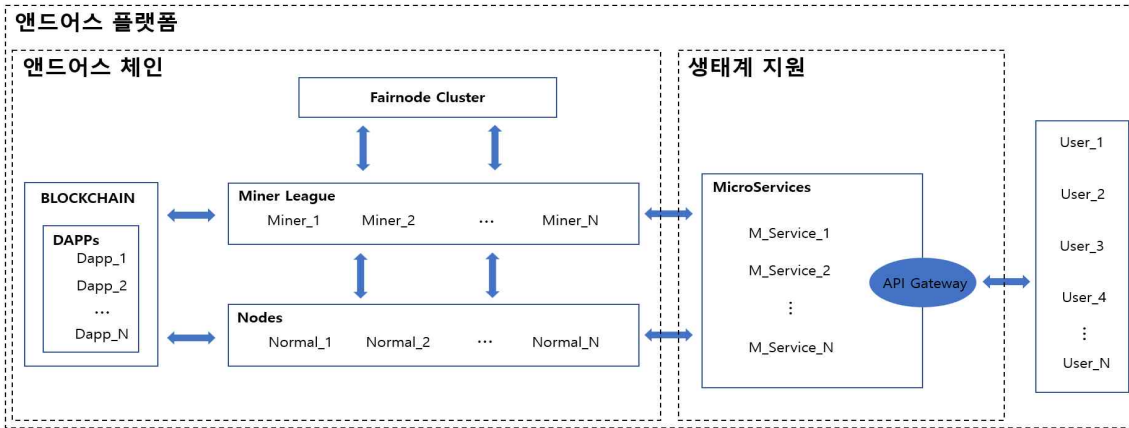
앤드어스 플랫폼

앤드어스 체인

Fairnode Cluster

BLOCKCHAIN

DAPPs
Dapp_1
Dapp_2
…
Dapp_N

Miner League
Miner_1 Miner_2 … Miner_N

Nodes
Normal_1 Normal_2 … Normal_N

생태계 지원

MicroServices
M_Service_1
M_Service_2
⋮
M_Service_N

API Gateway

User_1
User_2
User_3
User_4
⋮
User_N